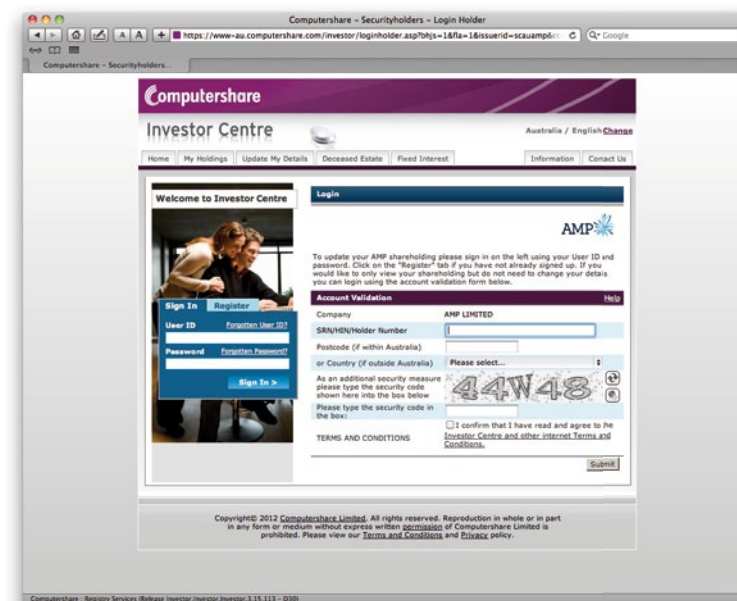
Computershare - Securityholders - Login Holder

https://www-au.computershare.com/investor/loginholder.asp?bhjs=1&fla=1&issuerid=scauamp&

Google

Computershare - Securityholders...

Computershare

Investor Centre

Australia / English Change

Home | My Holdings | Update My Details | Deceased Estate | Fixed Interest | Information | Contact Us

Welcome to Investor Centre

Sign In | Register

User ID Forgotten User ID?

Password Forgotten Password?

Sign In >

Login

AMP

To update your AMP shareholding please sign in on the left using your User ID and password. Click on the "Register" tab if you have not already signed up. If you would like to only view your shareholding but do not need to change your details you can login using the account validation form below.

Account Validation Help

| | |
|---|---|
| Company | AMP LIMITED |
| SRN/HIN/Holder Number | |
| Postcode (if within Australia) | |
| or Country (if outside Australia) | Please select... |
| As an additional security measure please type the security code shown here into the box below | 44W48 |
| Please type the security code in the box: | |
| TERMS AND CONDITIONS | I confirm that I have read and agree to the Investor Centre and other internet Terms and Conditions. |

Submit

Copyright© 2012 Computershare Limited. All rights reserved. Reproduction in whole or in part in any form or medium without express written permission of Computershare Limited is prohibited. Please view our Terms and Conditions and Privacy policy.

Computershare - Registry Services (Release Investor Investor Investor 3.15.113 - D30)